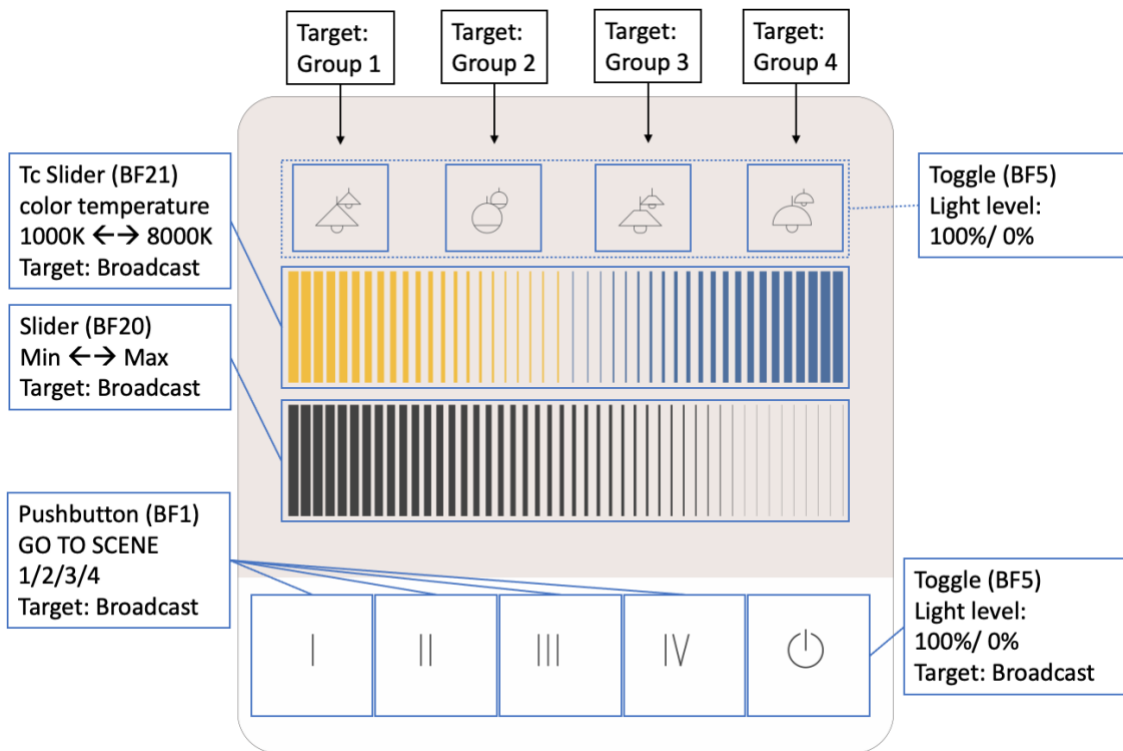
Target: Group 1

Target: Group 2

Target: Group 3

Target: Group 4

Tc Slider (BF21)
color temperature
1000K $\leftarrow\rightarrow$ 8000K
Target: Broadcast

Toggle (BF5)
Light level:
100%/ 0%

Slider (BF20)
Min $\leftarrow\rightarrow$ Max
Target: Broadcast

Pushbutton (BF1)
GO TO SCENE
1/2/3/4
Target: Broadcast

I

II

III

IV

Toggle (BF5)
Light level:
100%/ 0%
Target: Broadcast